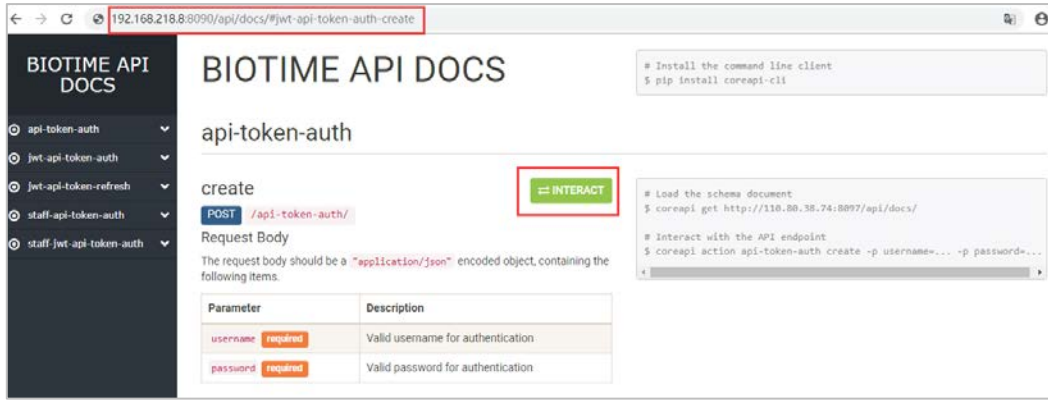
192.168.218.8:8090/api/docs/#jwt-api-token-auth-create

BIOTIME API DOCS

api-token-auth
jwt-api-token-auth
jwt-api-token-refresh
staff-api-token-auth
staff-jwt-api-token-auth

BIOTIME API DOCS

# Install the command line client
$ pip install coreapi-cli

api-token-auth

create

⇄ INTERACT

POST /api-token-auth/

Request Body

The request body should be a "application/json" encoded object, containing the following items.

| Parameter | Description |
|---|---|
| username required | Valid username for authentication |
| password required | Valid password for authentication |

# Load the schema document
$ coreapi get http://110.80.38.74:8097/api/docs/

# Interact with the API endpoint
$ coreapi action api-token-auth create -p username=... -p password=...